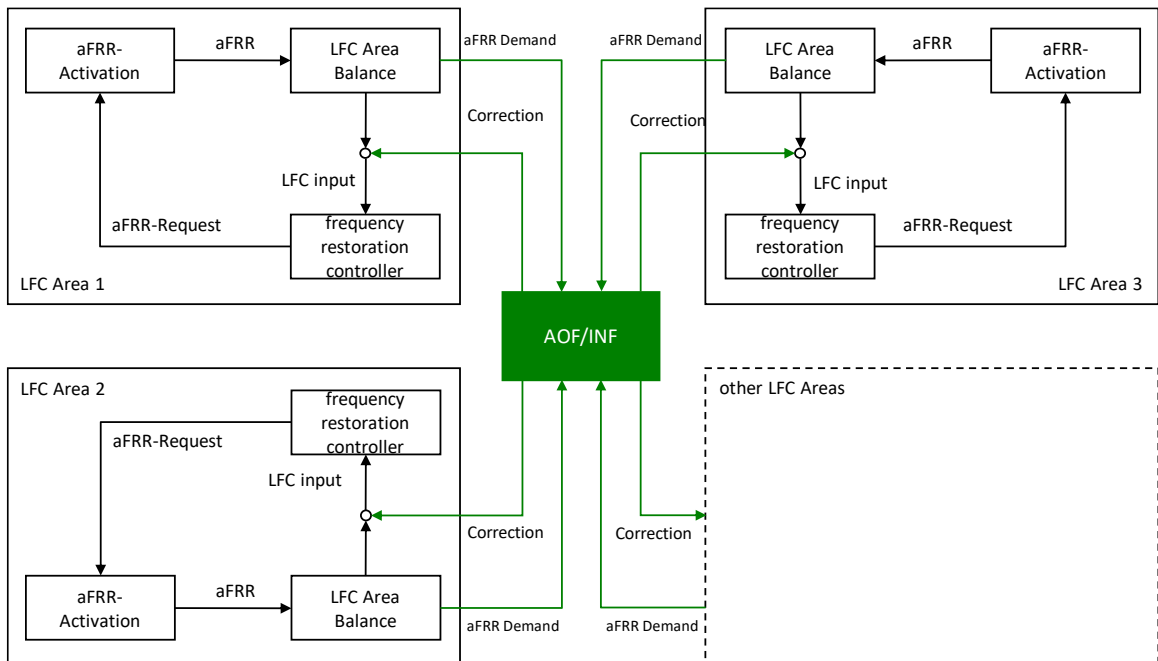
aFRR-Activation

aFRR

LFC Area Balance

aFRR Demand

aFRR Demand

LFC Area Balance

aFRR

aFRR-Activation

Correction

Correction

LFC input

LFC input

aFRR-Request

frequency restoration controller

frequency restoration controller

aFRR-Request

LFC Area 1

LFC Area 3

AOF/INF

LFC Area 2

other LFC Areas

frequency restoration controller

aFRR-Request

LFC input

Correction

Correction

aFRR-Activation

aFRR

LFC Area Balance

aFRR Demand

aFRR Demand